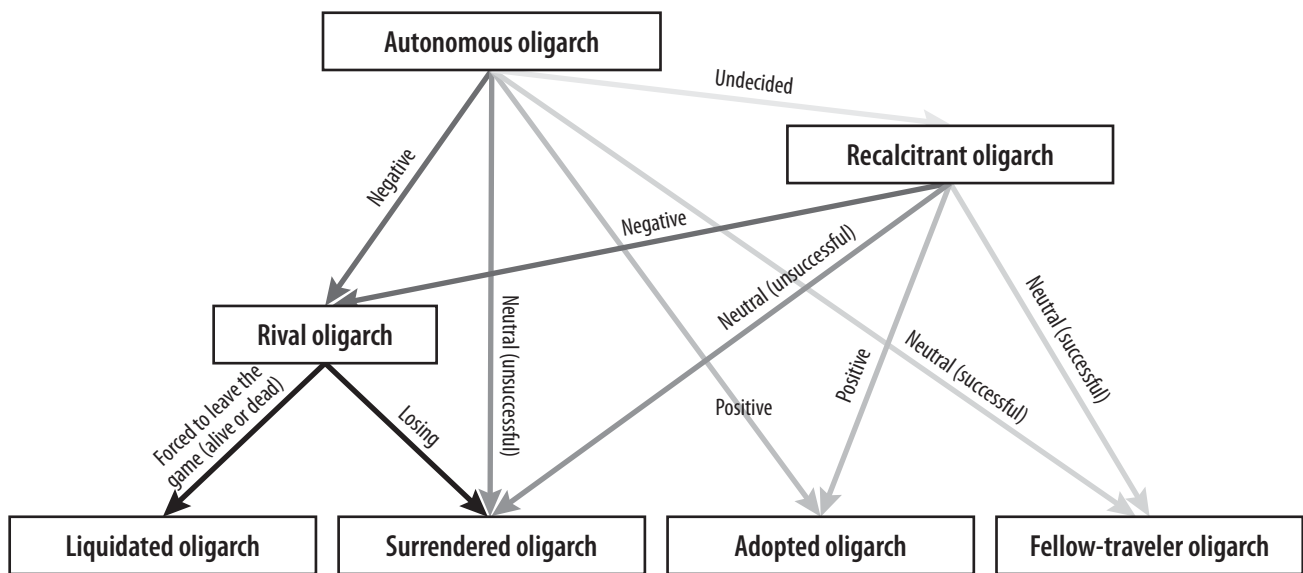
Autonomous oligarch

Undecided

Recalcitrant oligarch

Negative

Negative

Rival oligarch

Neutral (unsuccessful)

Neutral (unsuccessful)

Neutral (successful)

Neutral (successful)

Positive

Positive

Forced to leave the game (alive or dead)

Losing

Liquidated oligarch

Surrendered oligarch

Adopted oligarch

Fellow-traveler oligarch